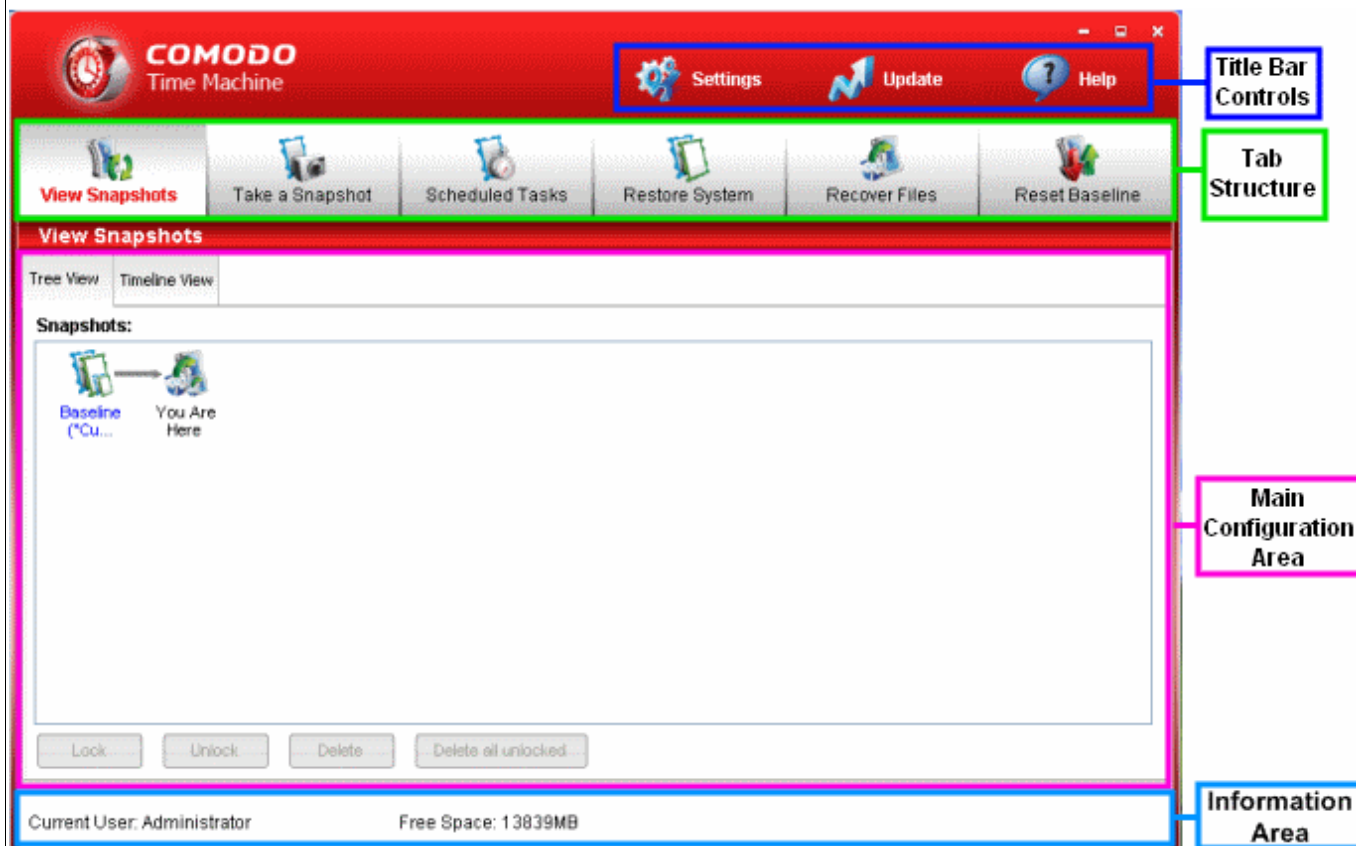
COMODO
Time Machine

Settings Update Help

Title Bar Controls

View Snapshots
Take a Snapshot
Scheduled Tasks
Restore System
Recover Files
Reset Baseline

Tab Structure

View Snapshots

Tree View
Timeline View

Snapshots:

Baseline ("Cu...
You Are Here

Main Configuration Area

Lock...
Unlock
Delete
Delete all unlocked

Current User: Administrator
Free Space: 13839MB

Information Area